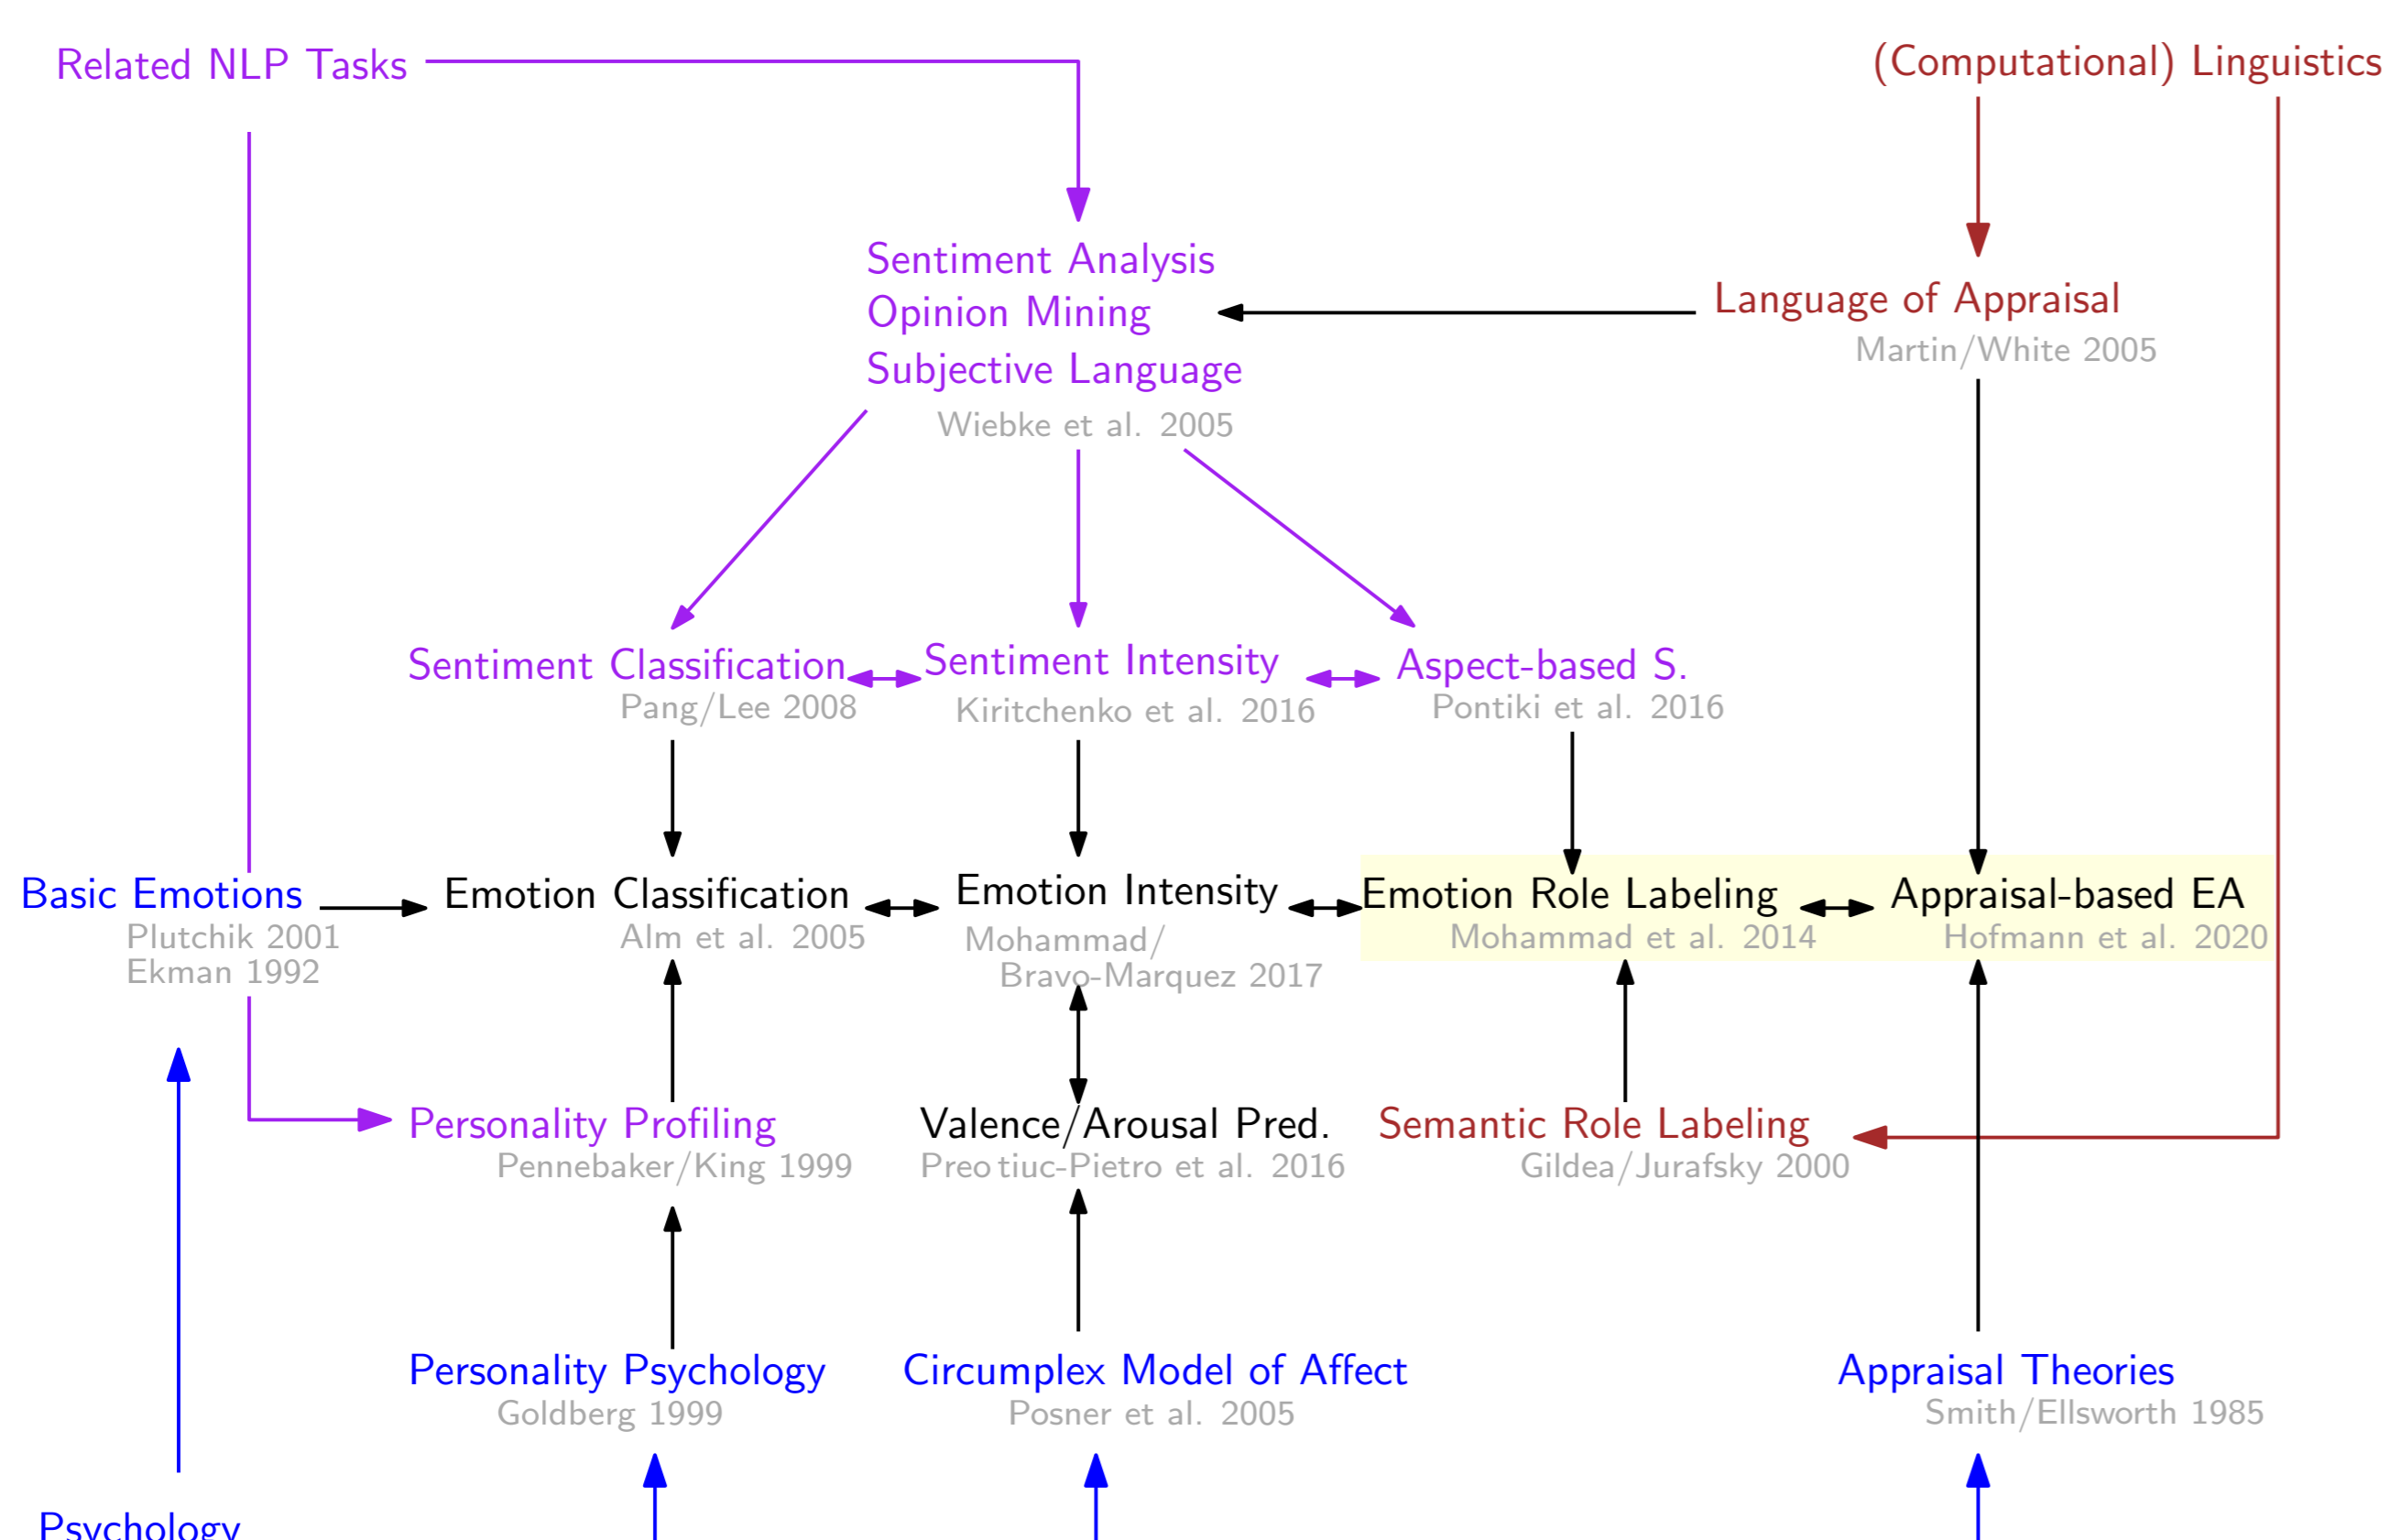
Related NLP Tasks

(Computational) Linguistics

Sentiment Analysis
Opinion Mining
Subjective Language
Wiebke et al. 2005

Language of Appraisal
Martin/White 2005

Sentiment Classification
Pang/Lee 2008

Sentiment Intensity
Kiritchenko et al. 2016

Aspect-based S.
Pontiki et al. 2016

Basic Emotions
Plutchik 2001
Ekman 1992

Emotion Classification
Alm et al. 2005

Emotion Intensity
Mohammad/
Bravo-Marquez 2017

Emotion Role Labeling
Mohammad et al. 2014

Appraisal-based EA
Hofmann et al. 2020

Personality Profiling
Pennebaker/King 1999

Valence/Arousal Pred.
Preo tiuc-Pietro et al. 2016

Semantic Role Labeling
Gildea/Jurafsky 2000

Personality Psychology
Goldberg 1999

Circumplex Model of Affect
Posner et al. 2005

Appraisal Theories
Smith/Ellsworth 1985

Psychology